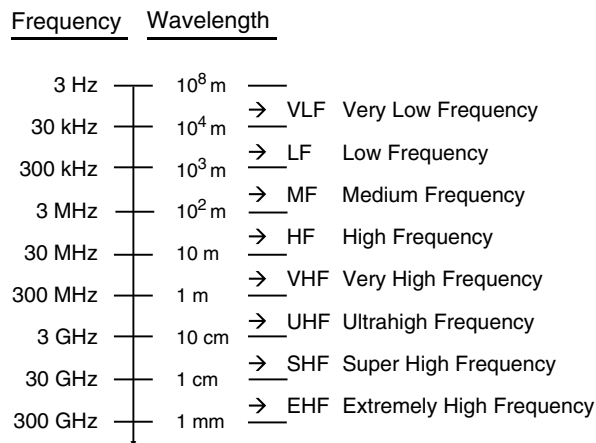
Frequency Wavelength

3 Hz $10^8$ m
→ VLF Very Low Frequency
30 kHz $10^4$ m
→ LF Low Frequency
300 kHz $10^3$ m
→ MF Medium Frequency
3 MHz $10^2$ m
→ HF High Frequency
30 MHz 10 m
→ VHF Very High Frequency
300 MHz 1 m
→ UHF Ultrahigh Frequency
3 GHz 10 cm
→ SHF Super High Frequency
30 GHz 1 cm
→ EHF Extremely High Frequency
300 GHz 1 mm